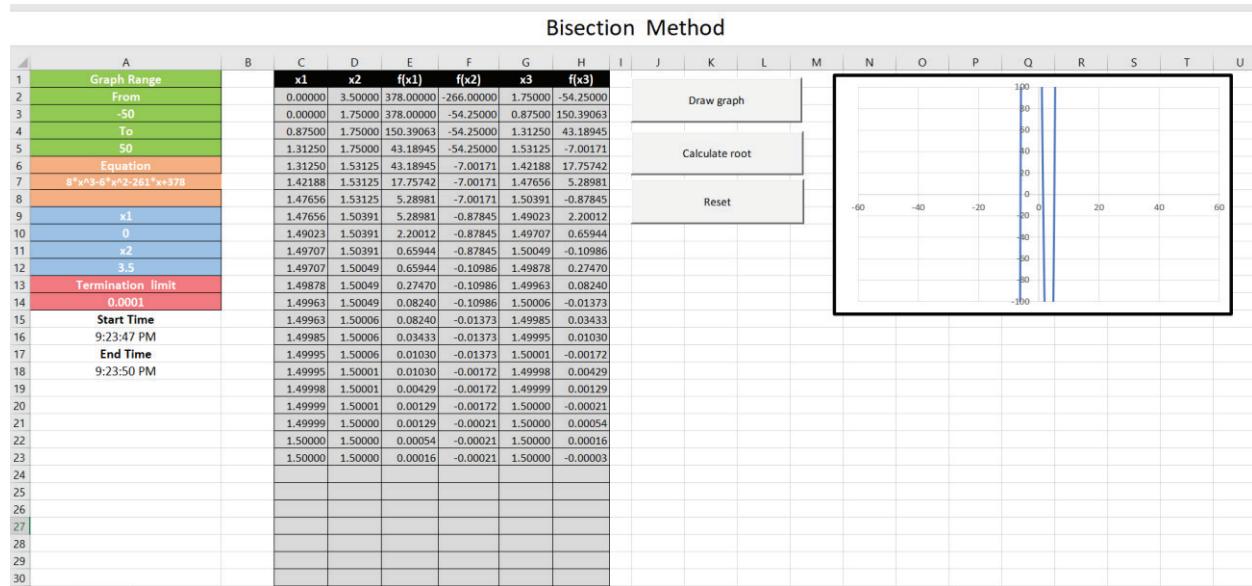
Bisection Method

| | A | B | C | D | E | F | G | H | I | J | K | L | M | N | O | P | Q | R | S | T | U |
|---|---|---|---|---|---|---|---|---|---|---|---|---|---|---|---|---|---|---|---|---|---|
| 1 | Graph Range | | x1 | x2 | f(x1) | f(x2) | x3 | f(x3) | | | | | | | | | | | | | |
| 2 | From | | 0.00000 | 3.50000 | 378.00000 | -266.00000 | 1.75000 | -54.25000 | | | | | | | | | | | | | |
| 3 | -50 | | 0.00000 | 1.75000 | 378.00000 | -54.25000 | 0.87500 | 150.39063 | | | | | | | | | | | | | |
| 4 | To | | 0.87500 | 1.75000 | 150.39063 | -54.25000 | 1.31250 | 43.18945 | | | | | | | | | | | | | |
| 5 | 50 | | 1.31250 | 1.75000 | 43.18945 | -54.25000 | 1.53125 | -7.00171 | | | | | | | | | | | | | |
| 6 | Equation | | 1.31250 | 1.53125 | 43.18945 | -7.00171 | 1.42188 | 17.75742 | | | | | | | | | | | | | |
| 7 | 8*x^3-6*x^2-261*x+378 | | 1.42188 | 1.53125 | 17.75742 | -7.00171 | 1.47656 | 5.28981 | | | | | | | | | | | | | |
| 8 | | | 1.47656 | 1.53125 | 5.28981 | -7.00171 | 1.50391 | -0.87845 | | | | | | | | | | | | | |
| 9 | x1 | | 1.47656 | 1.50391 | 5.28981 | -0.87845 | 1.49023 | 2.20012 | | | | | | | | | | | | | |
| 10 | 0 | | 1.49023 | 1.50391 | 2.20012 | -0.87845 | 1.49707 | 0.65944 | | | | | | | | | | | | | |
| 11 | x2 | | 1.49707 | 1.50391 | 0.65944 | -0.87845 | 1.50049 | -0.10986 | | | | | | | | | | | | | |
| 12 | 3.5 | | 1.49707 | 1.50049 | 0.65944 | -0.10986 | 1.49878 | 0.27470 | | | | | | | | | | | | | |
| 13 | Termination limit | | 1.49878 | 1.50049 | 0.27470 | -0.10986 | 1.49963 | 0.08240 | | | | | | | | | | | | | |
| 14 | 0.0001 | | 1.49963 | 1.50049 | 0.08240 | -0.10986 | 1.50006 | -0.01373 | | | | | | | | | | | | | |
| 15 | Start Time | | 1.49963 | 1.50006 | 0.08240 | -0.01373 | 1.49985 | 0.03433 | | | | | | | | | | | | | |
| 16 | 9:23:47 PM | | 1.49985 | 1.50006 | 0.03433 | -0.01373 | 1.49995 | 0.01030 | | | | | | | | | | | | | |
| 17 | End Time | | 1.49995 | 1.50006 | 0.01030 | -0.01373 | 1.50001 | -0.00172 | | | | | | | | | | | | | |
| 18 | 9:23:50 PM | | 1.49995 | 1.50001 | 0.01030 | -0.00172 | 1.49998 | 0.00429 | | | | | | | | | | | | | |
| 19 | | | 1.49998 | 1.50001 | 0.00429 | -0.00172 | 1.49999 | 0.00129 | | | | | | | | | | | | | |
| 20 | | | 1.49999 | 1.50001 | 0.00129 | -0.00172 | 1.50000 | -0.00021 | | | | | | | | | | | | | |
| 21 | | | 1.49999 | 1.50000 | 0.00129 | -0.00021 | 1.50000 | 0.00054 | | | | | | | | | | | | | |
| 22 | | | 1.50000 | 1.50000 | 0.00054 | -0.00021 | 1.50000 | 0.00016 | | | | | | | | | | | | | |
| 23 | | | 1.50000 | 1.50000 | 0.00016 | -0.00021 | 1.50000 | -0.00003 | | | | | | | | | | | | | |
| 24 | | | | | | | | | | | | | | | | | | | | | |
| 25 | | | | | | | | | | | | | | | | | | | | | |
| 26 | | | | | | | | | | | | | | | | | | | | | |
| 27 | | | | | | | | | | | | | | | | | | | | | |
| 28 | | | | | | | | | | | | | | | | | | | | | |
| 29 | | | | | | | | | | | | | | | | | | | | | |
| 30 | | | | | | | | | | | | | | | | | | | | | |

Draw graph

Calculate root

Reset

100
80
60
40
20
0
-20
-40
-60
-80
-100
-60 -40 -20 0 20 40 60